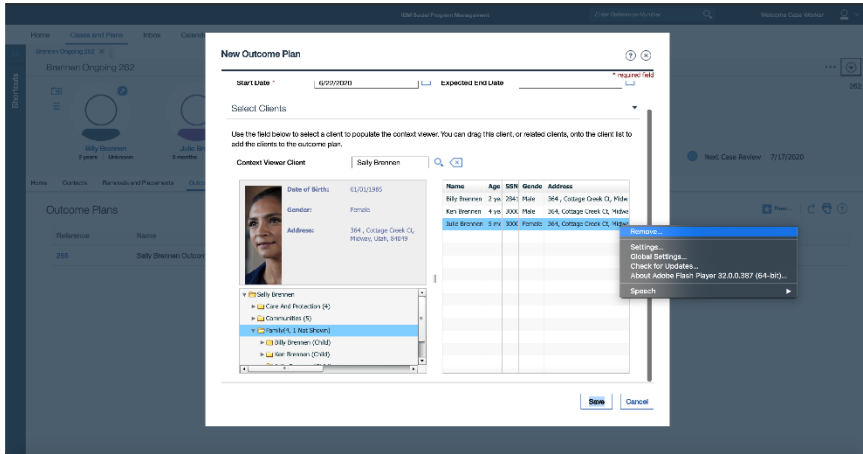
IBM Social Program Management
Enter Reference Number
Welcome Case Worker

Home Cases and Plans Inbox Calendar
Brennen Ongoing 202
Brennen Ongoing 202
Shortcuts
Billy Brennen
5 years Unknown
Julie Bre
6 months
Home Contacts Referrals and Placements
Next Case Review 7/17/2020
Outcome Plans
Reference Name
268 Sally Brennen Outco

New Outcome Plan
Start Date * 6/22/2020 Expected End Date
* required field
Select Clients
Use the field below to select a client to populate the context viewer. You can drag this client, or related clients, onto the client list to add the clients to the outcome plan.
Context Viewer Client Sally Brennen

Date of Birth: 01/01/1985
Gender: Female
Address: 364 , Cottage Creek Ct, Midway, Utah, 84049

Sally Brennen
Care And Protection (4)
Communities (5)
Family(4, 1 Not Shown)
Billy Brennen (Child)
Ken Brennen (Child)

| Name | Age | SSN | Gende | Address |
|---|---|---|---|---|
| Billy Brennen | 2 ye | 2841 | Male | 364 , Cottage Creek Ct, Midwa |
| Ken Brennen | 4 ye | 3001 | Male | 364 , Cottage Creek Ct, Midwa |
| Julie Brennen | 3 mo | 3001 | Female | 364 , Cottage Creek Ct, Midwa |

Remove...
Settings...
Global Settings...
Check for Updates...
About Adobe Flash Player 32.0.0.387 (64-bit)...
Speech

Save Cancel